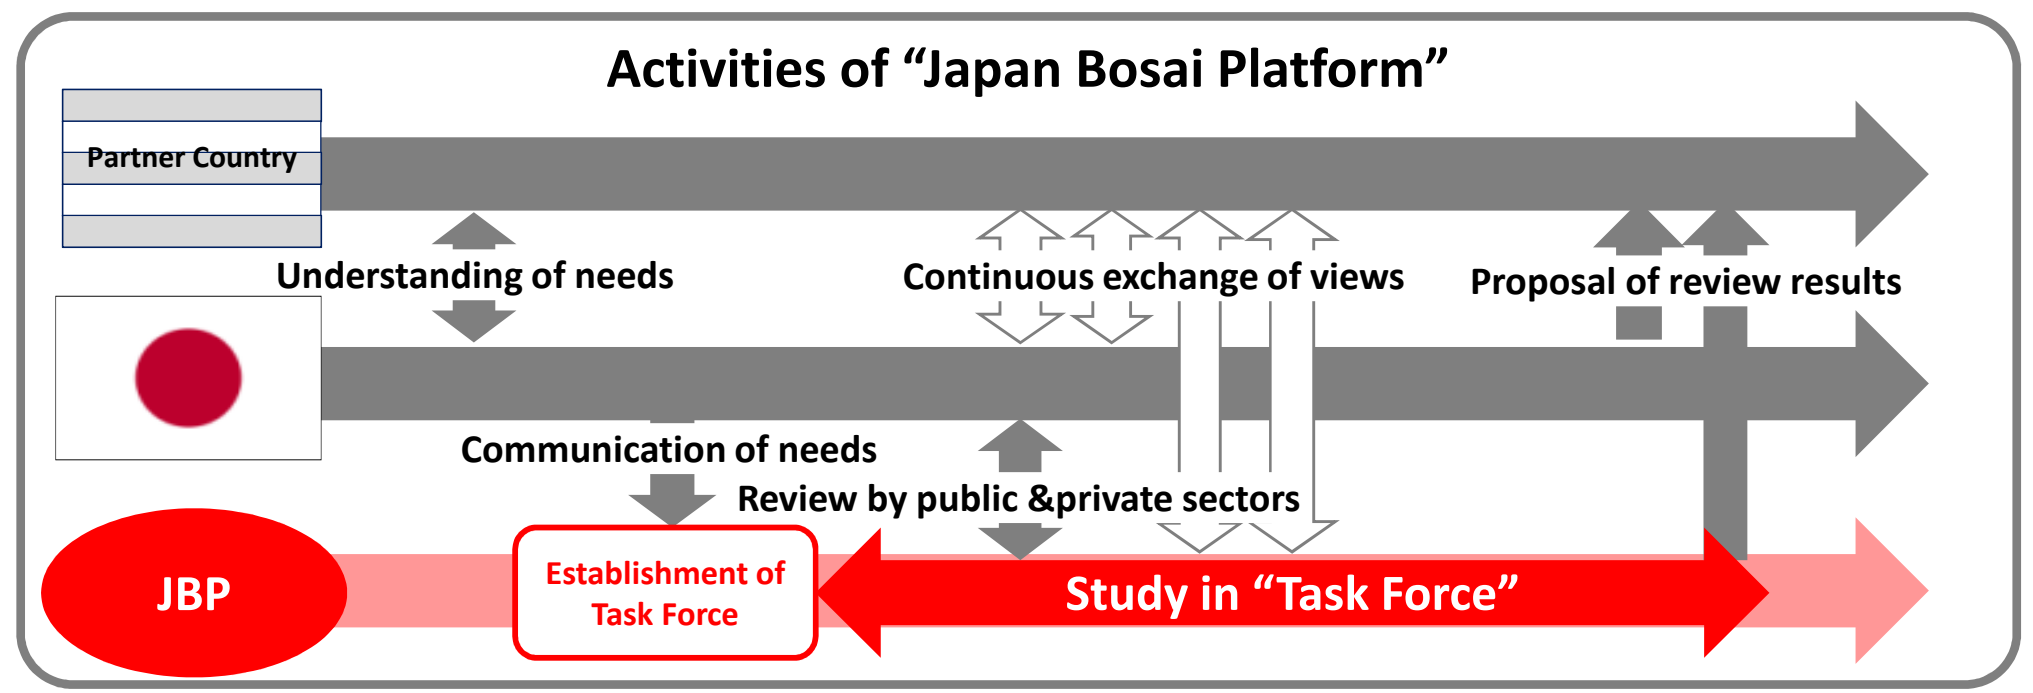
Activities of “Japan Bosai Platform”

Partner Country

Understanding of needs

Continuous exchange of views

Proposal of review results

Communication of needs

Review by public &private sectors

JBP

Establishment of Task Force

Study in “Task Force”